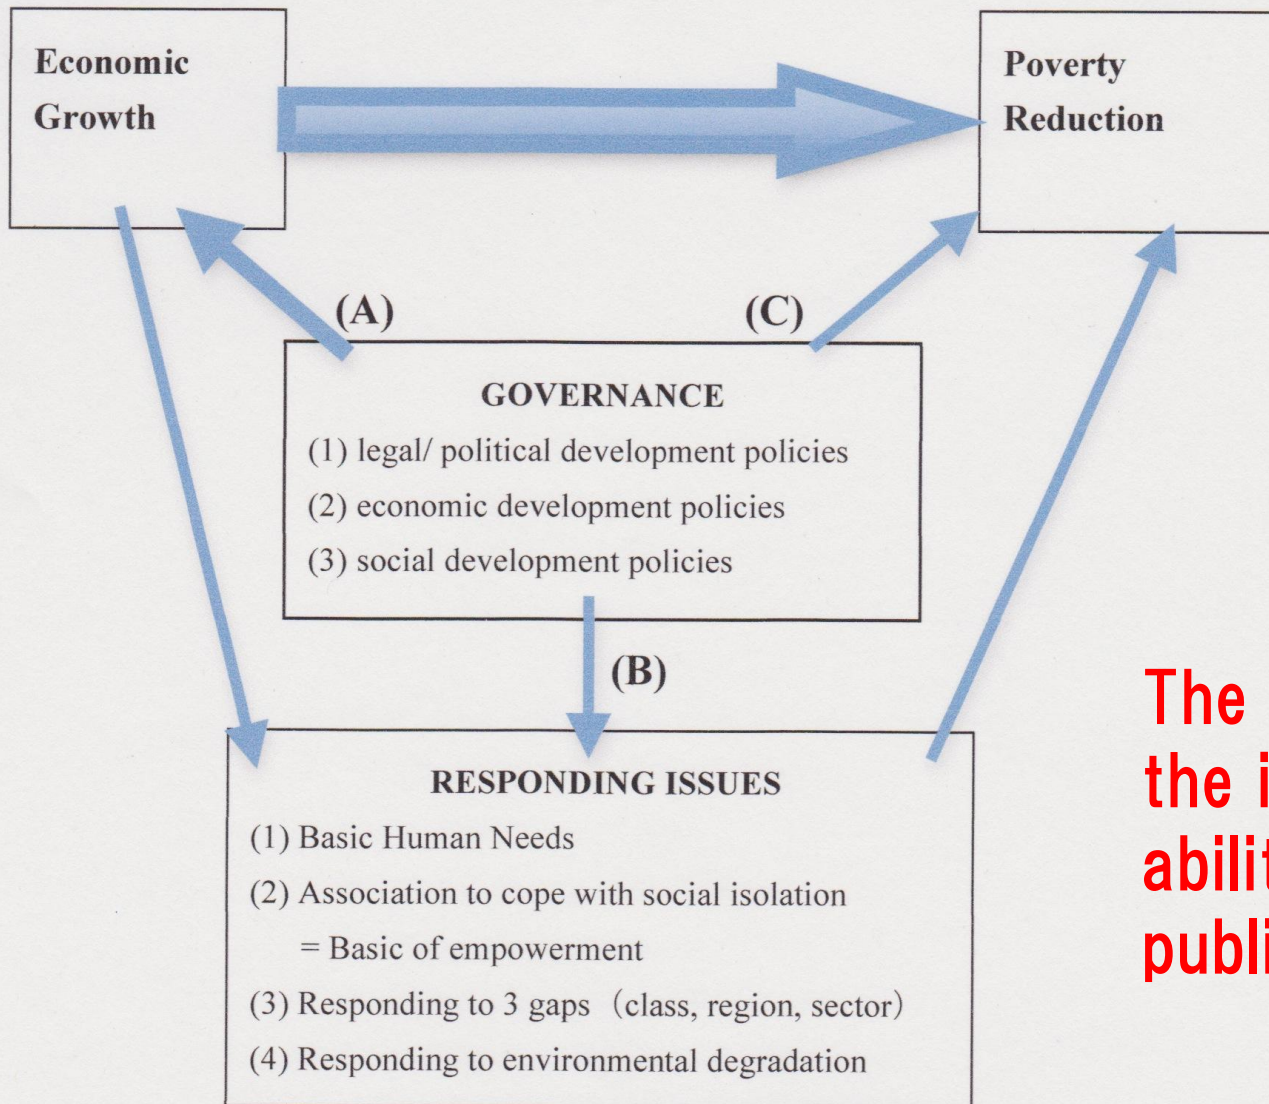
Economic Growth

Poverty Reduction

(A)

(C)

GOVERNANCE
(1) legal/ political development policies
(2) economic development policies
(3) social development policies

(B)

RESPONDING ISSUES
(1) Basic Human Needs
(2) Association to cope with social isolation
= Basic of empowerment
(3) Responding to 3 gaps (class, region, sector)
(4) Responding to environmental degradation

The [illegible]
the i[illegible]
abilit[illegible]
publi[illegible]